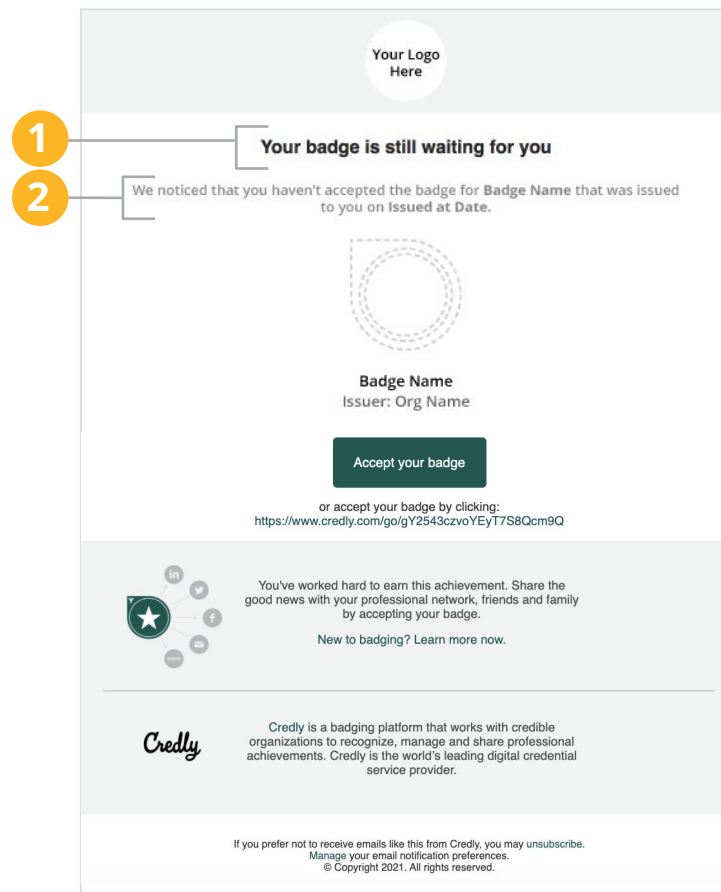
Your Logo Here

1

Your badge is still waiting for you

2

We noticed that you haven't accepted the badge for **Badge Name** that was issued to you on **Issued at Date**.

Badge Name
Issuer: Org Name

Accept your badge

or accept your badge by clicking:
https://www.credly.com/go/gY2543czvoYEyT7S8Qcm9Q

in

f

You've worked hard to earn this achievement. Share the good news with your professional network, friends and family by accepting your badge.

New to badging? Learn more now.

Credly

Credly is a badging platform that works with credible organizations to recognize, manage and share professional achievements. Credly is the world's leading digital credential service provider.

If you prefer not to receive emails like this from Credly, you may unsubscribe.
Manage your email notification preferences.
© Copyright 2021. All rights reserved.